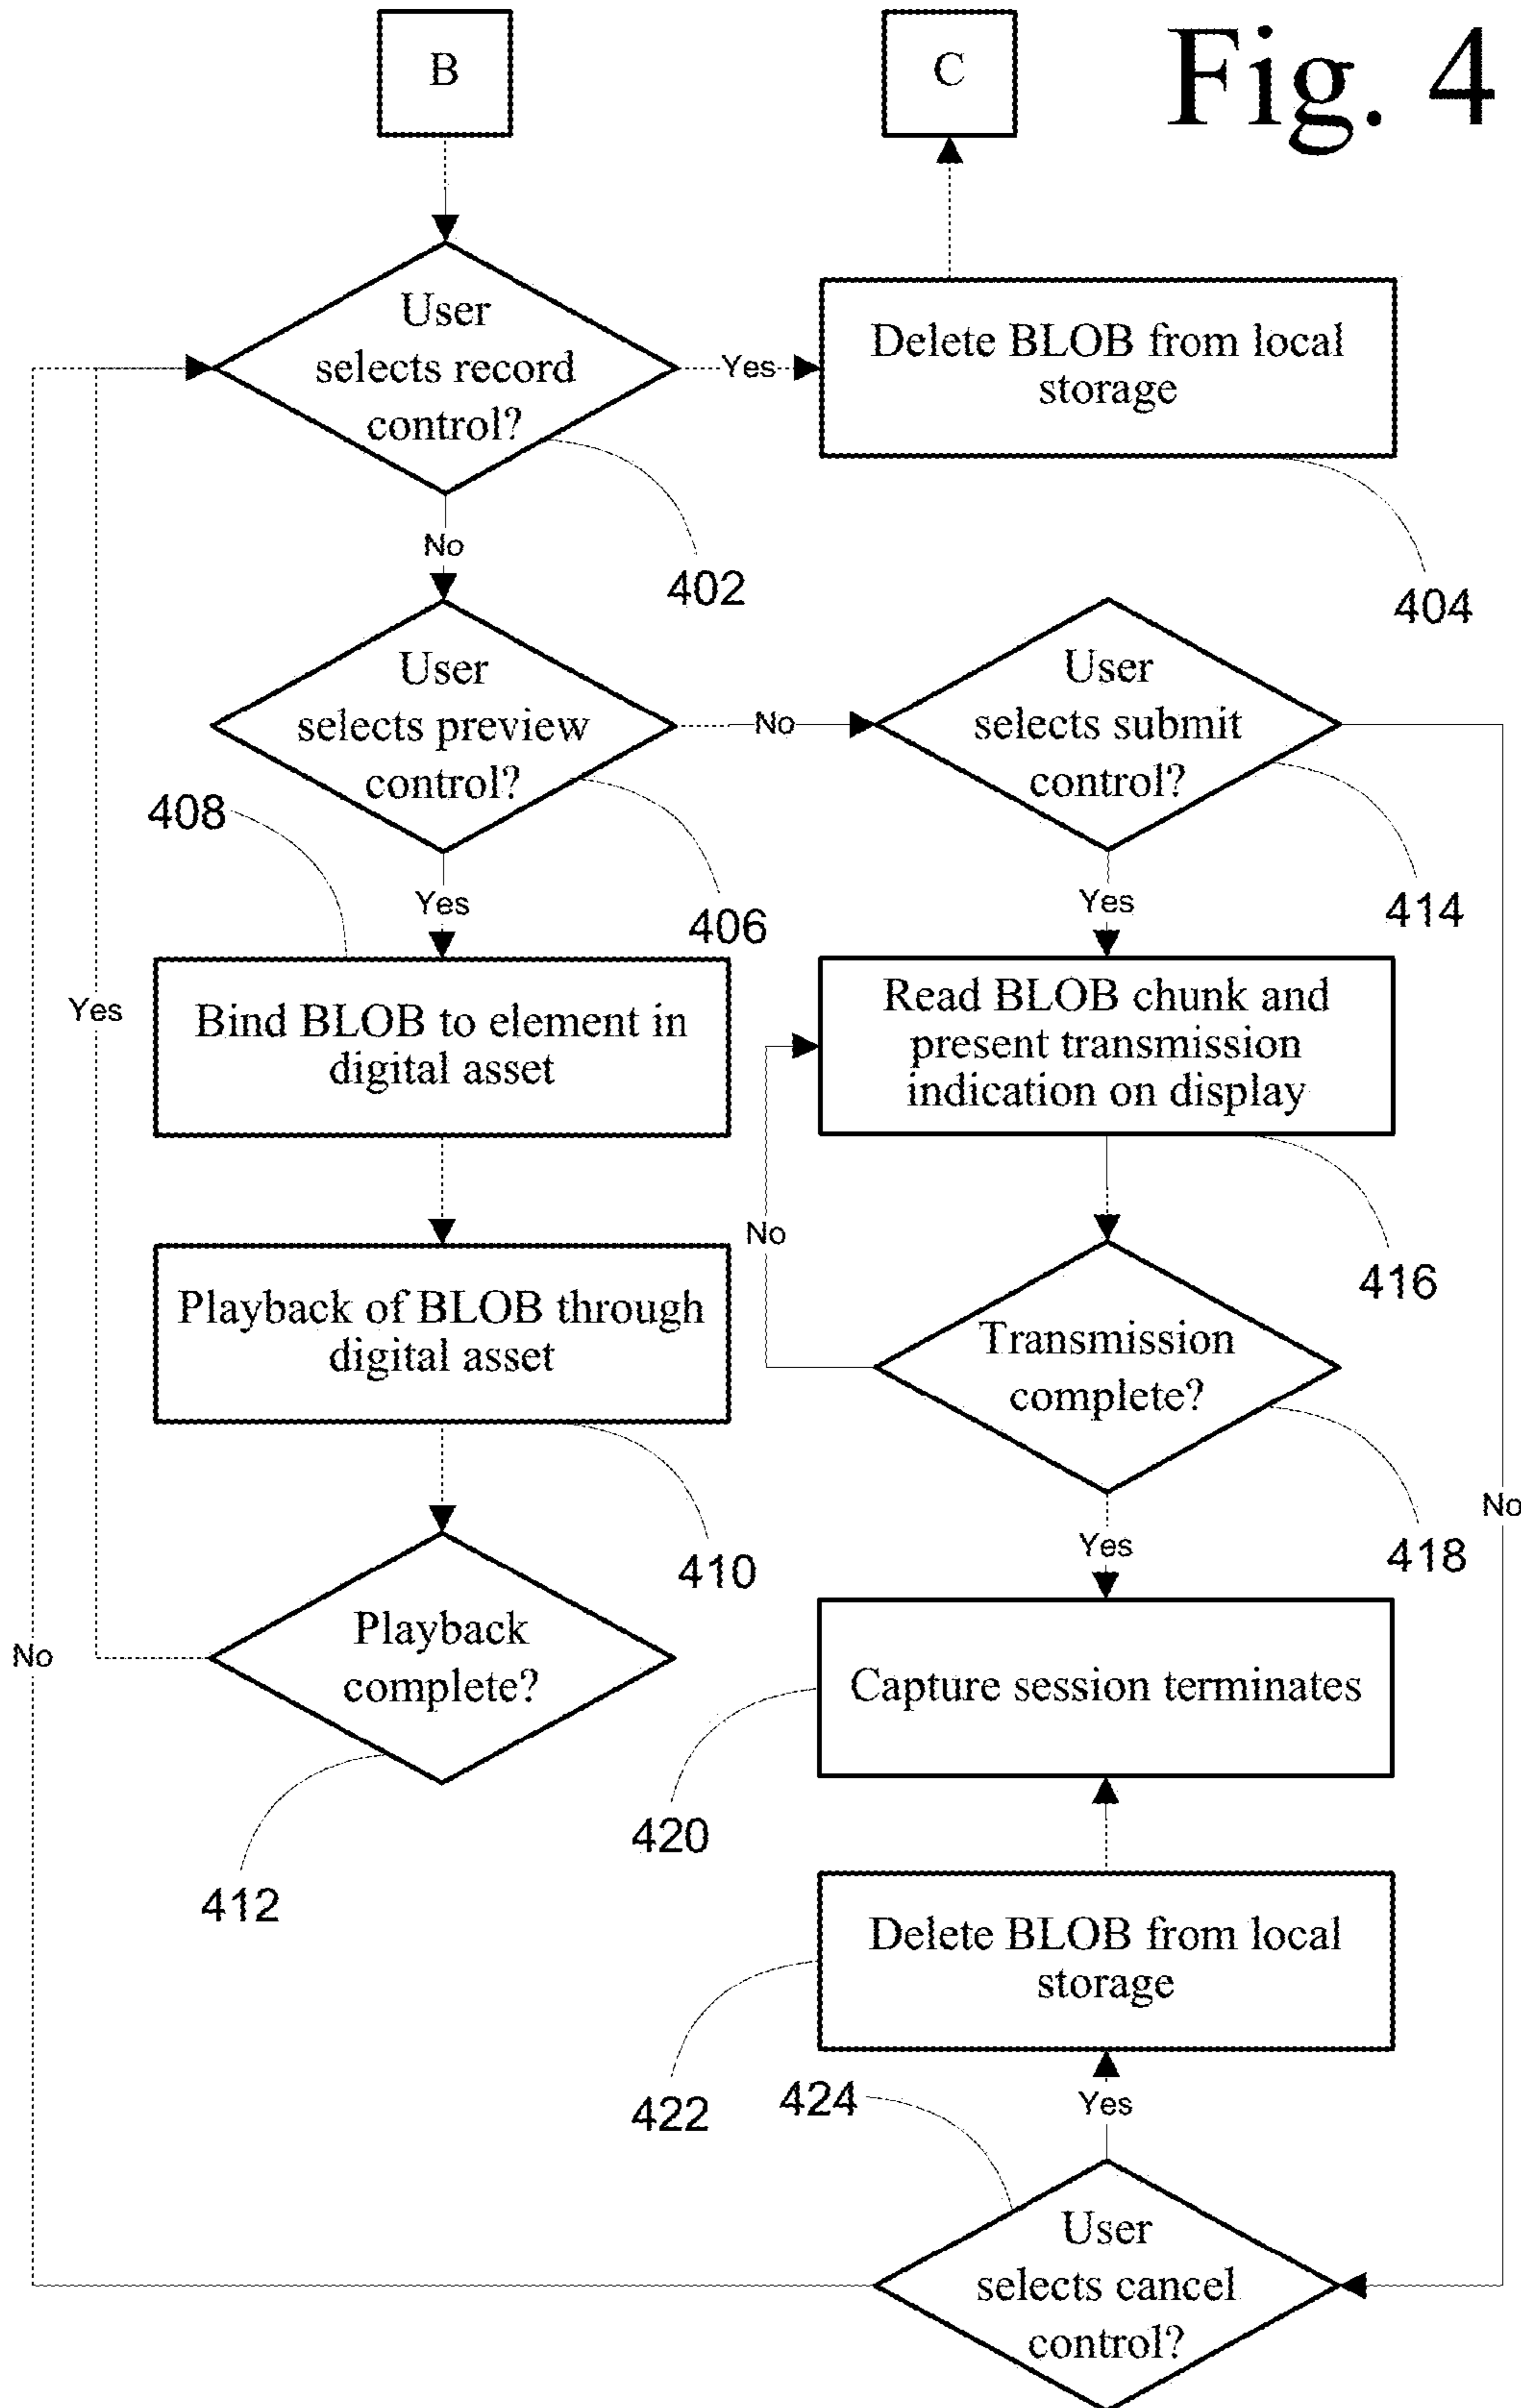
B

C

Fig. 4

User selects record control?

Yes

Delete BLOB from local storage

402

404

No

User selects preview control?

No

User selects submit control?

408

406

414

Yes

Yes

Yes

Bind BLOB to element in digital asset

Read BLOB chunk and present transmission indication on display

No

416

Playback of BLOB through digital asset

Transmission complete?

410

418

No

Yes

Playback complete?

No

Capture session terminates

420

412

Delete BLOB from local storage

422

424

Yes

User selects cancel control?